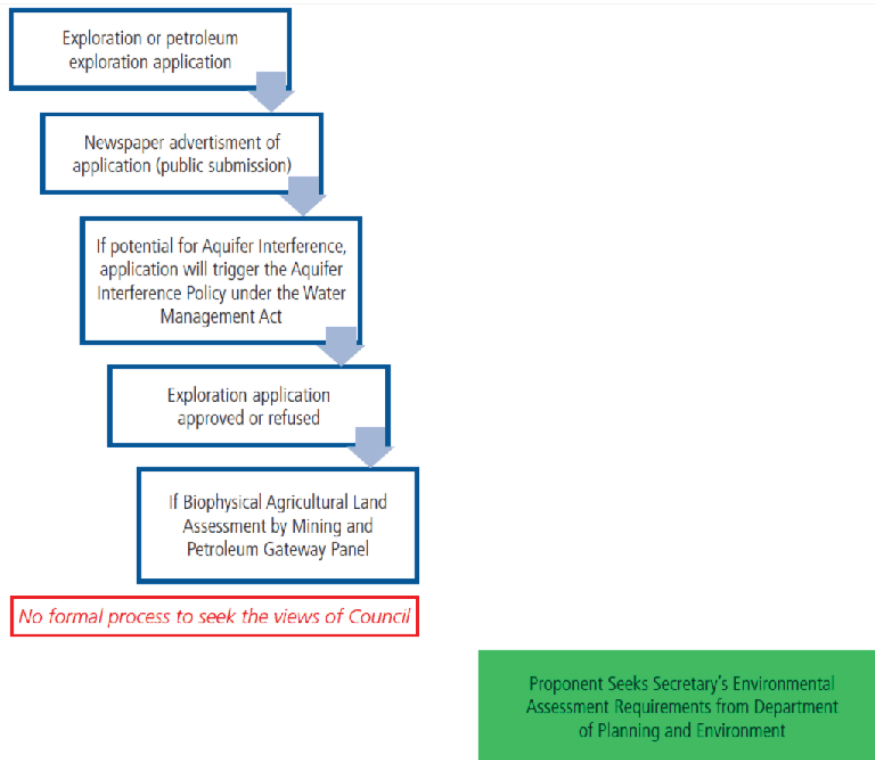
Exploration or petroleum exploration application

Newspaper advertisment of application (public submission)

If potential for Aquifer Interference, application will trigger the Aquifer Interference Policy under the Water Management Act

Exploration application approved or refused

If Biophysical Agricultural Land Assessment by Mining and Petroleum Gateway Panel

No formal process to seek the views of Council

Proponent Seeks Secretary's Environmental Assessment Requirements from Department of Planning and Environment